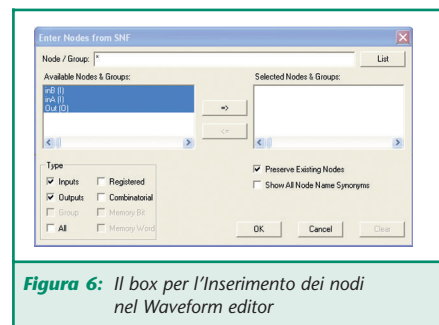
Enter Nodes from SNF

Node / Group: *

List

Available Nodes & Groups:

inB (I)
inA (I)
Out (O)

=>

<=

Selected Nodes & Groups:

Type

Inputs

Registered

Outputs

Combinatorial

Group

Memory Bit

All

Memory Word

Preserve Existing Nodes

Show All Node Name Synonyms

OK

Cancel

Clear

**Figura 6:** Il box per l'Inserimento dei nodi nel Waveform editor